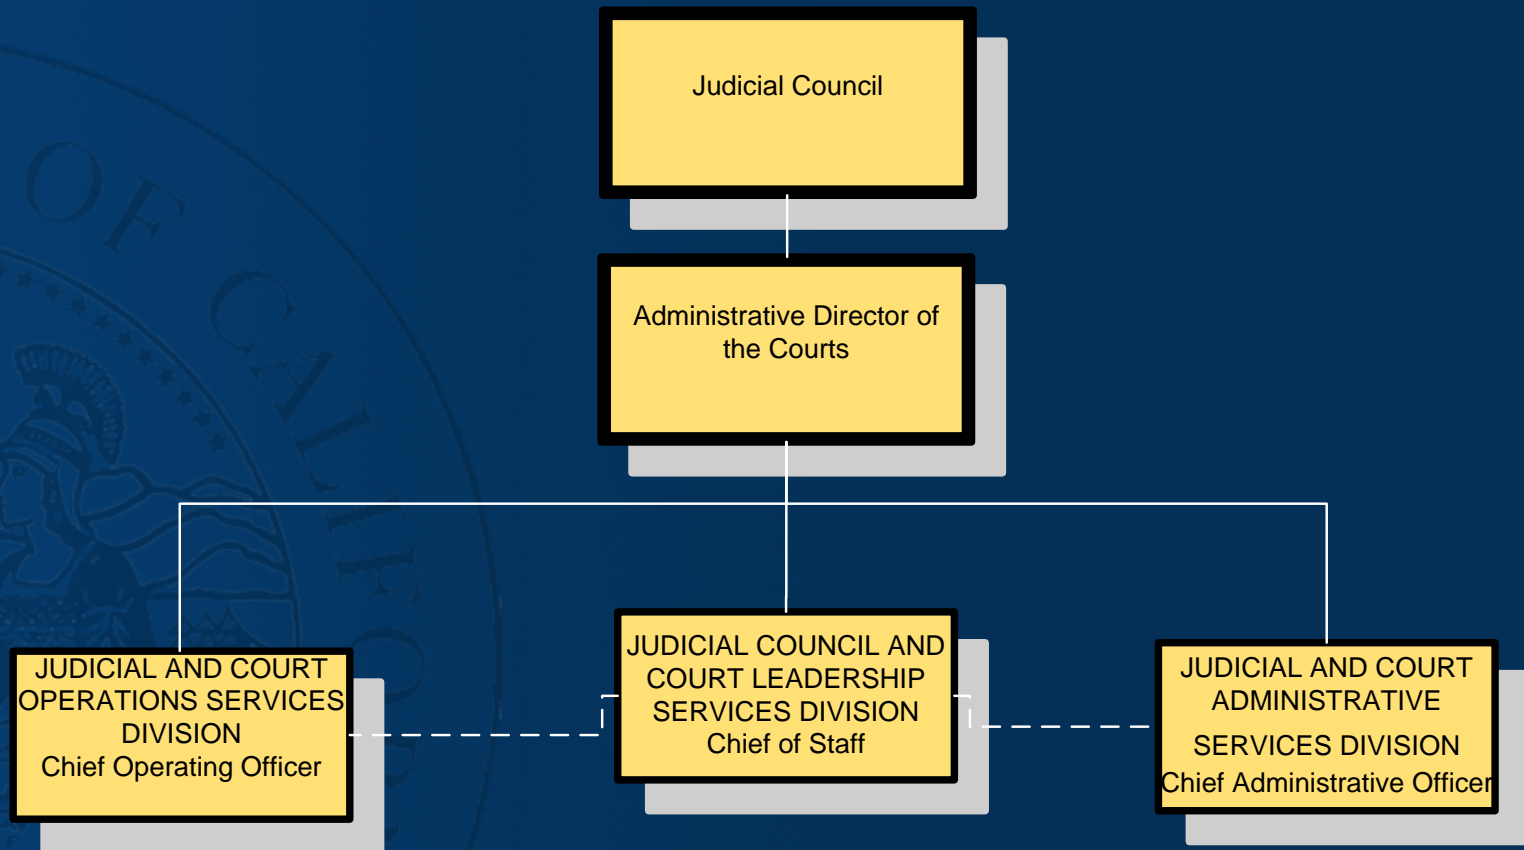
Judicial Council

Administrative Director of the Courts

JUDICIAL AND COURT OPERATIONS SERVICES DIVISION
Chief Operating Officer

JUDICIAL COUNCIL AND COURT LEADERSHIP SERVICES DIVISION
Chief of Staff

JUDICIAL AND COURT ADMINISTRATIVE SERVICES DIVISION
Chief Administrative Officer